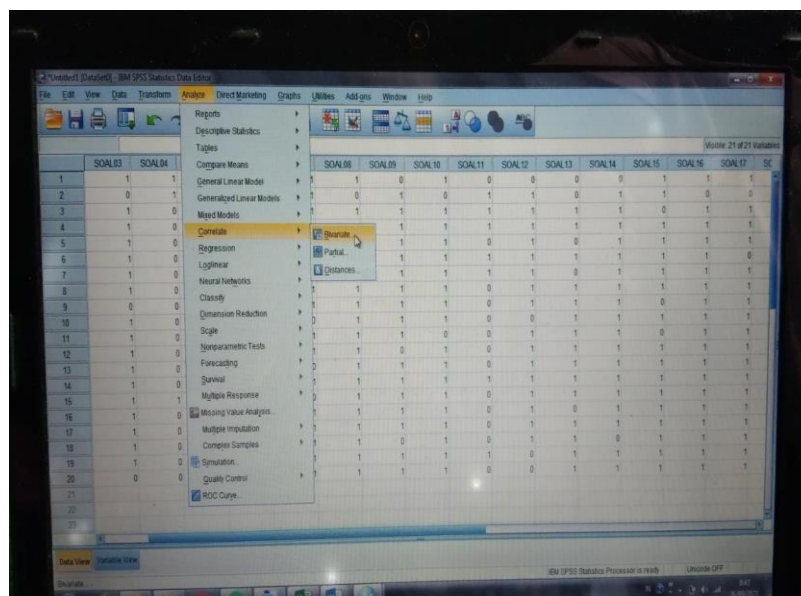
*Untitled1 [DataSet0] - IBM SPSS Statistics Data Editor

File Edit View Data Transform Analyze Direct Marketing Graphs Utilities Add-ons Window Help

Visible: 21 of 21 Variables

Reports
Descriptive Statistics
Tables
Compare Means
General Linear Model
Generalized Linear Models
Mixed Models
Correlate
Regression
Loglinear
Neural Networks
Classify
Dimension Reduction
Scale
Nonparametric Tests
Forecasting
Survival
Multiple Response
Missing Value Analysis...
Multiple Imputation
Complex Samples
Simulation...
Quality Control
ROC Curve...

Bivariate...
Partial...
Distances...

| | SOAL03 | SOAL04 | SOAL08 | SOAL09 | SOAL10 | SOAL11 | SOAL12 | SOAL13 | SOAL14 | SOAL15 | SOAL16 | SOAL17 |
|---|---|---|---|---|---|---|---|---|---|---|---|---|
| 1 | 1 | 1 | 1 | 0 | 1 | 0 | 0 | 0 | 0 | 1 | 1 | 1 |
| 2 | 0 | 1 | 0 | 1 | 0 | 1 | 1 | 0 | 1 | 1 | 0 | 0 |
| 3 | 1 | 0 | 1 | 1 | 1 | 1 | 1 | 1 | 1 | 0 | 1 | 1 |
| 4 | 1 | 0 | | 1 | 1 | 1 | 1 | 1 | 1 | 1 | 1 | 1 |
| 5 | 1 | 0 | | 1 | 1 | 0 | 1 | 0 | 1 | 1 | 1 | 1 |
| 6 | 1 | 0 | | 1 | 1 | 1 | 1 | 1 | 1 | 1 | 1 | 0 |
| 7 | 1 | 0 | | 1 | 1 | 1 | 1 | 0 | 1 | 1 | 1 | 1 |
| 8 | 1 | 0 | 1 | 1 | 1 | 0 | 1 | 1 | 1 | 1 | 1 | 1 |
| 9 | 0 | 0 | 1 | 1 | 1 | 0 | 1 | 1 | 1 | 0 | 1 | 1 |
| 10 | 1 | 0 | 1 | 1 | 1 | 0 | 0 | 1 | 1 | 1 | 1 | 1 |
| 11 | 1 | 0 | 1 | 1 | 0 | 0 | 1 | 1 | 1 | 0 | 1 | 1 |
| 12 | 1 | 0 | 1 | 0 | 1 | 0 | 1 | 1 | 1 | 1 | 1 | 1 |
| 13 | 1 | 0 | 1 | 1 | 1 | 0 | 1 | 1 | 1 | 1 | 1 | 1 |
| 14 | 1 | 0 | 1 | 1 | 1 | 0 | 1 | 1 | 1 | 1 | 1 | 1 |
| 15 | 1 | 1 | 1 | 1 | 1 | 0 | 1 | 1 | 1 | 1 | 1 | 1 |
| 16 | 1 | 0 | 1 | 1 | 1 | 0 | 1 | 0 | 1 | 1 | 1 | 1 |
| 17 | 1 | 0 | 1 | 1 | 1 | 0 | 1 | 1 | 1 | 1 | 1 | 1 |
| 18 | 1 | 0 | 1 | 0 | 1 | 0 | 1 | 1 | 0 | 1 | 1 | 1 |
| 19 | 1 | 0 | 1 | 1 | 1 | 1 | 0 | 1 | 1 | 1 | 1 | 1 |
| 20 | 0 | 0 | 1 | 1 | 1 | 0 | 0 | 1 | 1 | 1 | 1 | 1 |
| 21 | | | | | | | | | | | | |
| 22 | | | | | | | | | | | | |
| 23 | | | | | | | | | | | | |

Data View Variable View

Bivariate...

IBM SPSS Statistics Processor is ready
Unicode:OFF